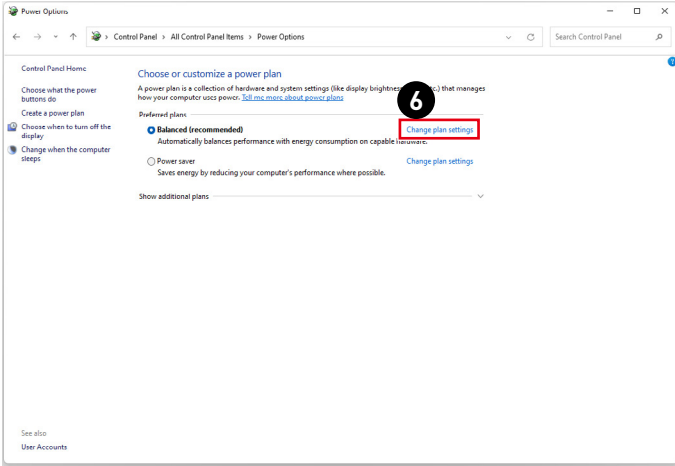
Power Options

Control Panel > All Control Panel Items > Power Options

Search Control Panel

Control Panel Home

Choose what the power buttons do

Create a power plan

Choose when to turn off the display

Change when the computer sleeps

Choose or customize a power plan

A power plan is a collection of hardware and system settings (like display brightne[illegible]c.) that manages how your computer uses power. Tell me more about power plans

6

Preferred plans

Balanced (recommended)

Change plan settings

Automatically balances performance with energy consumption on capable hardware.

Power saver

Change plan settings

Saves energy by reducing your computer's performance where possible.

Show additional plans

See also

User Accounts